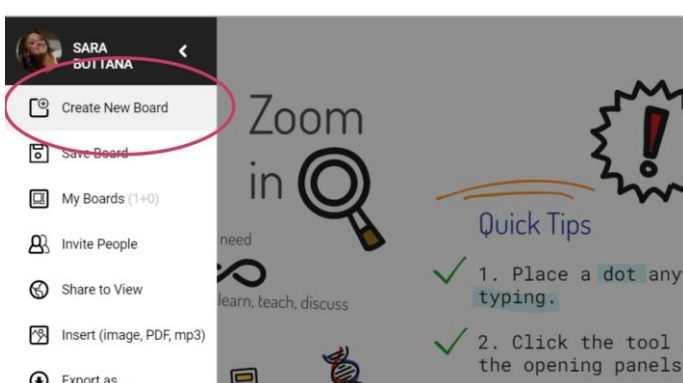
SARA BOTTANA

Create New Board

Save Board

My Boards (1+0)

Invite People

Share to View

Insert (image, PDF, mp3)

Export as

Zoom in

need

learn, teach, discuss

Quick Tips

1. Place a dot any typing.

2. Click the tool the opening panels